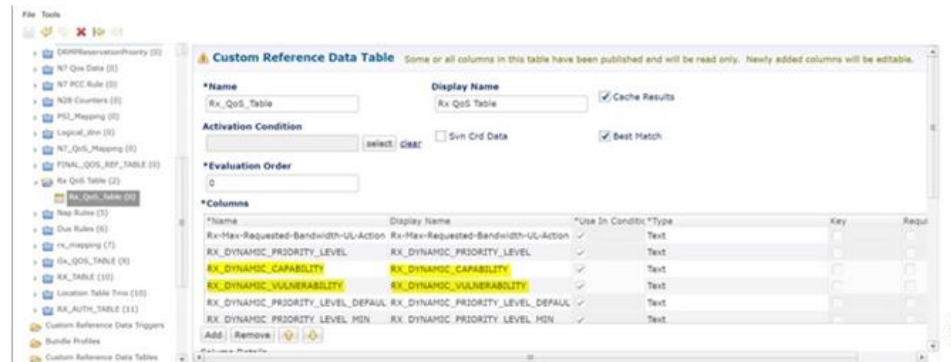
File Tools

DRMPReservationPriority (0)
N7 Qos Data (0)
N7 PCC Rule (0)
N28 Counters (0)
PSI_Mapping (0)
Logical_dnn (0)
N7_QoS_Mapping (0)
FINAL_QOS_REF_TABLE (0)
Rx QoS Table (2)
Rx_QoS_Table (0)
Nap Rules (5)
Dus Rules (6)
rx_mapping (7)
Gx_QOS_TABLE (9)
RX_TABLE (10)
Location Table Trno (10)
RX_AUTH_TABLE (11)
Custom Reference Data Triggers
Bundle Profiles
Custom Reference Data Tables

Custom Reference Data Table Some or all columns in this table have been published and will be read only. Newly added columns will be editable.

*Name
Rx_QoS_Table

Display Name
Rx QoS Table

Cache Results

Activation Condition
select clear

Svn Crd Data

Best Match

*Evaluation Order
0

*Columns

| *Name | Display Name | *Use In Conditic | *Type | Key | Requi |
|---|---|---|---|---|---|
| Rx-Max-Requested-Bandwidth-UL-Action | Rx-Max-Requested-Bandwidth-UL-Action | | Text | | |
| RX_DYNAMIC_PRIORITY_LEVEL | RX_DYNAMIC_PRIORITY_LEVEL | | Text | | |
| RX_DYNAMIC_CAPABILITY | RX_DYNAMIC_CAPABILITY | | Text | | |
| RX_DYNAMIC_VULNERABILITY | RX_DYNAMIC_VULNERABILITY | | Text | | |
| RX_DYNAMIC_PRIORITY_LEVEL_DEFAUL | RX_DYNAMIC_PRIORITY_LEVEL_DEFAUL | | Text | | |
| RX_DYNAMIC_PRIORITY_LEVEL_MIN | RX_DYNAMIC_PRIORITY_LEVEL_MIN | | Text | | |

Add Remove
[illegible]